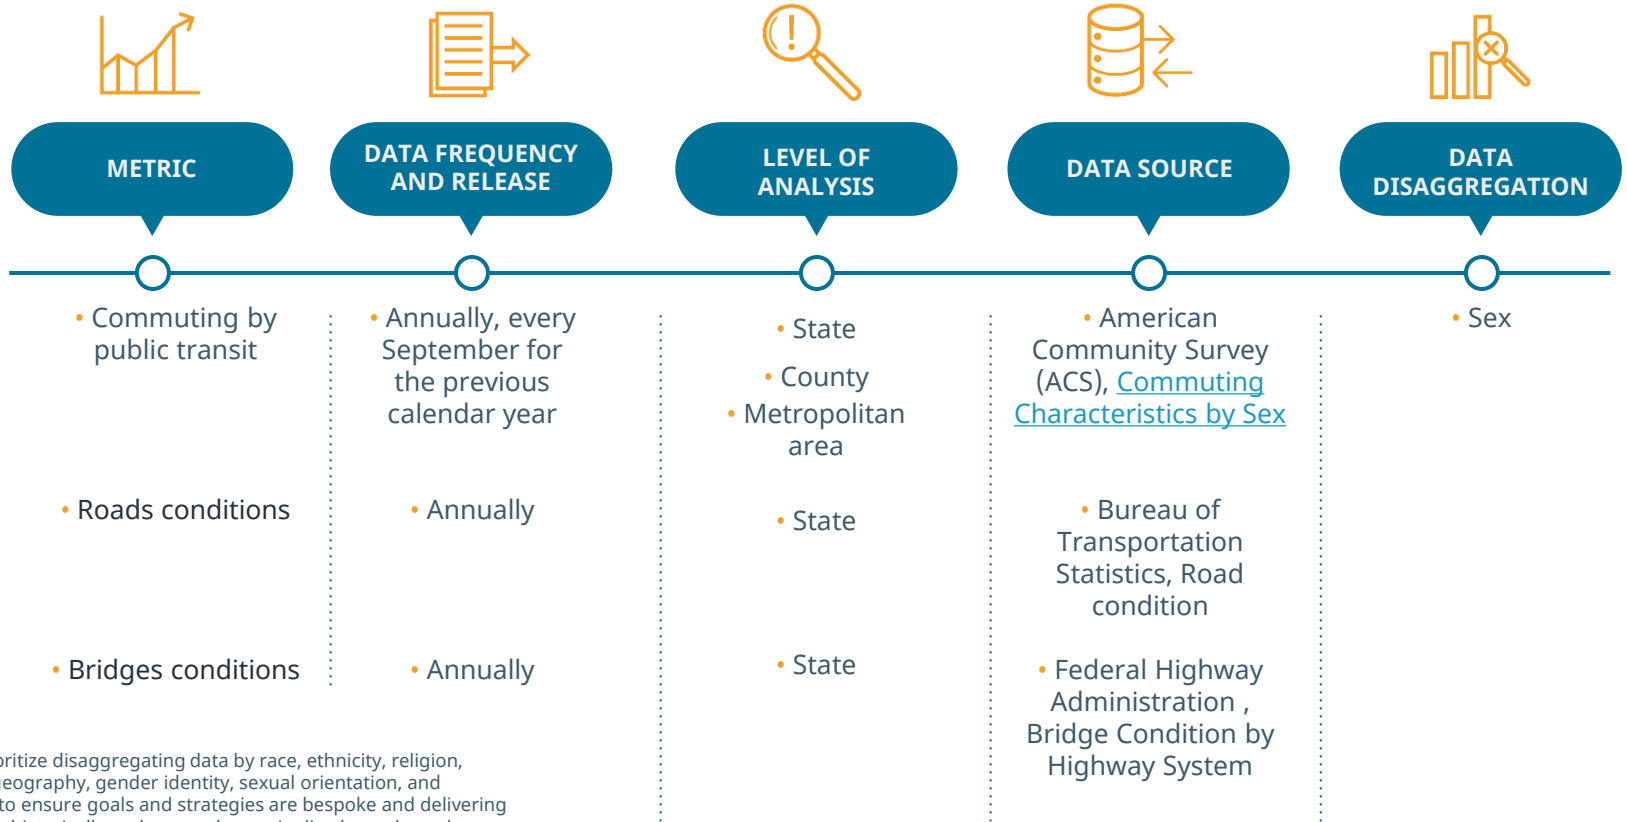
METRIC

DATA FREQUENCY AND RELEASE

LEVEL OF ANALYSIS

DATA SOURCE

DATA DISAGGREGATION

• Commuting by public transit

• Annually, every September for the previous calendar year

• State

• County

• Metropolitan area

• American Community Survey (ACS), Commuting Characteristics by Sex

• Sex

• Roads conditions

• Annually

• State

• Bureau of Transportation Statistics, Road condition

• Bridges conditions

• Annually

• State

• Federal Highway Administration , Bridge Condition by Highway System

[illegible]oritize disaggregating data by race, ethnicity, religion, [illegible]eography, gender identity, sexual orientation, and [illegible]to ensure goals and strategies are bespoke and delivering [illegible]